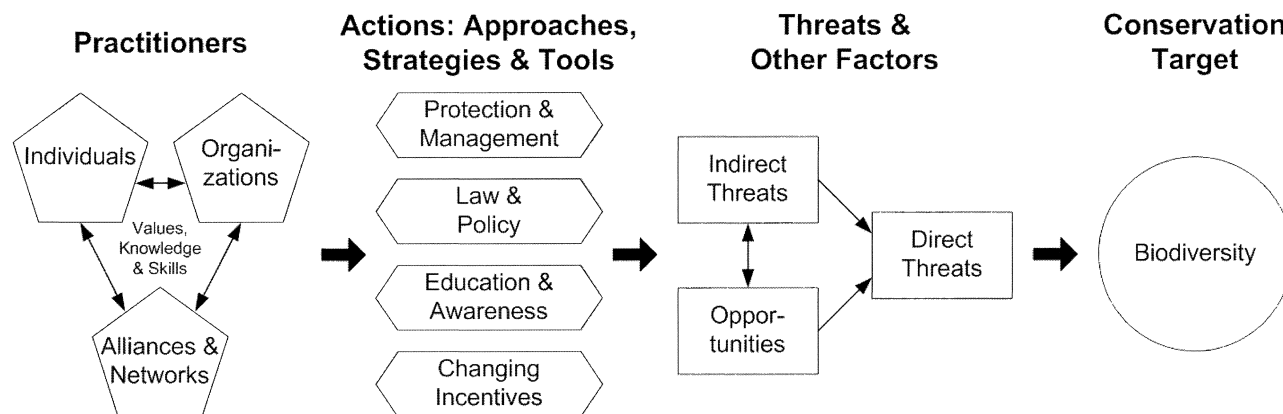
Practitioners

Individuals

Organizations

Values, Knowledge & Skills

Alliances & Networks

Actions: Approaches, Strategies & Tools

Protection & Management

Law & Policy

Education & Awareness

Changing Incentives

Threats & Other Factors

Indirect Threats

Opportunities

Direct Threats

Conservation Target

Biodiversity